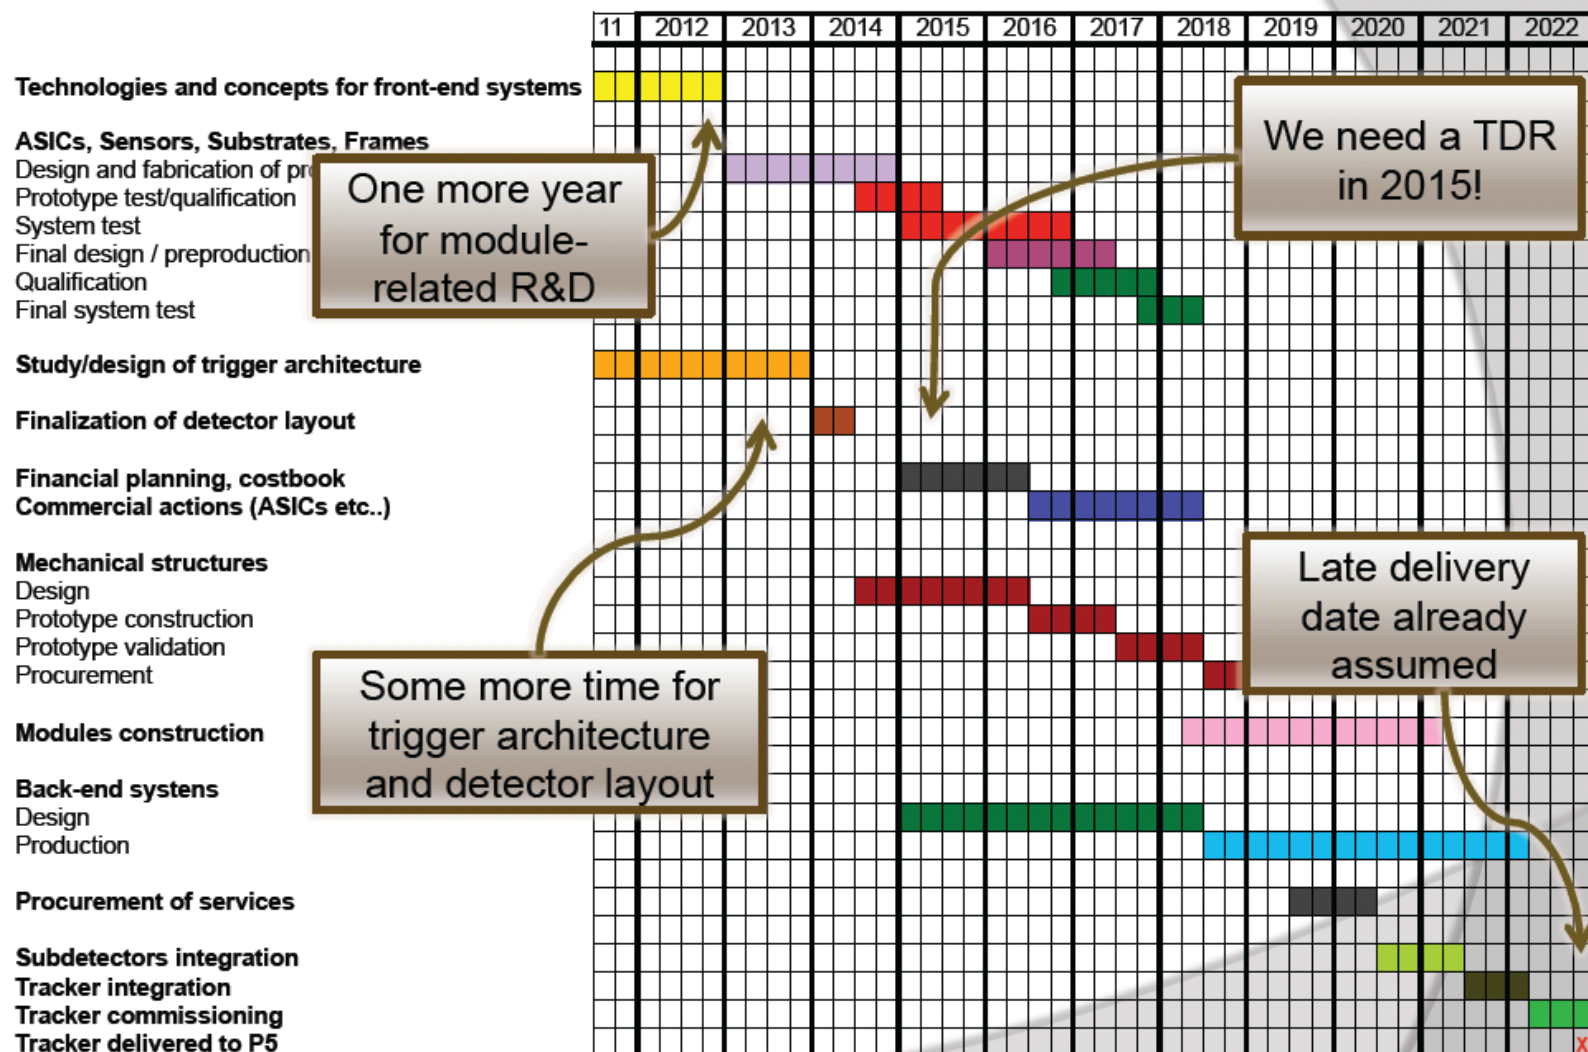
| 11 | 2012 | 2013 | 2014 | 2015 | 2016 | 2017 | 2018 | 2019 | 2020 | 2021 | 2022 |
|---|---|---|---|---|---|---|---|---|---|---|---|

Technologies and concepts for front-end systems

ASICs, Sensors, Substrates, Frames
Design and fabrication of pr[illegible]
Prototype test/qualification
System test
Final design / preproduction
Qualification
Final system test

Study/design of trigger architecture

Finalization of detector layout

Financial planning, costbook
Commercial actions (ASICs etc..)

Mechanical structures
Design
Prototype construction
Prototype validation
Procurement

Modules construction

Back-end systens
Design
Production

Procurement of services

Subdetectors integration
Tracker integration
Tracker commissioning
Tracker delivered to P5

One more year for module-related R&D

We need a TDR in 2015!

Some more time for trigger architecture and detector layout

Late delivery date already assumed